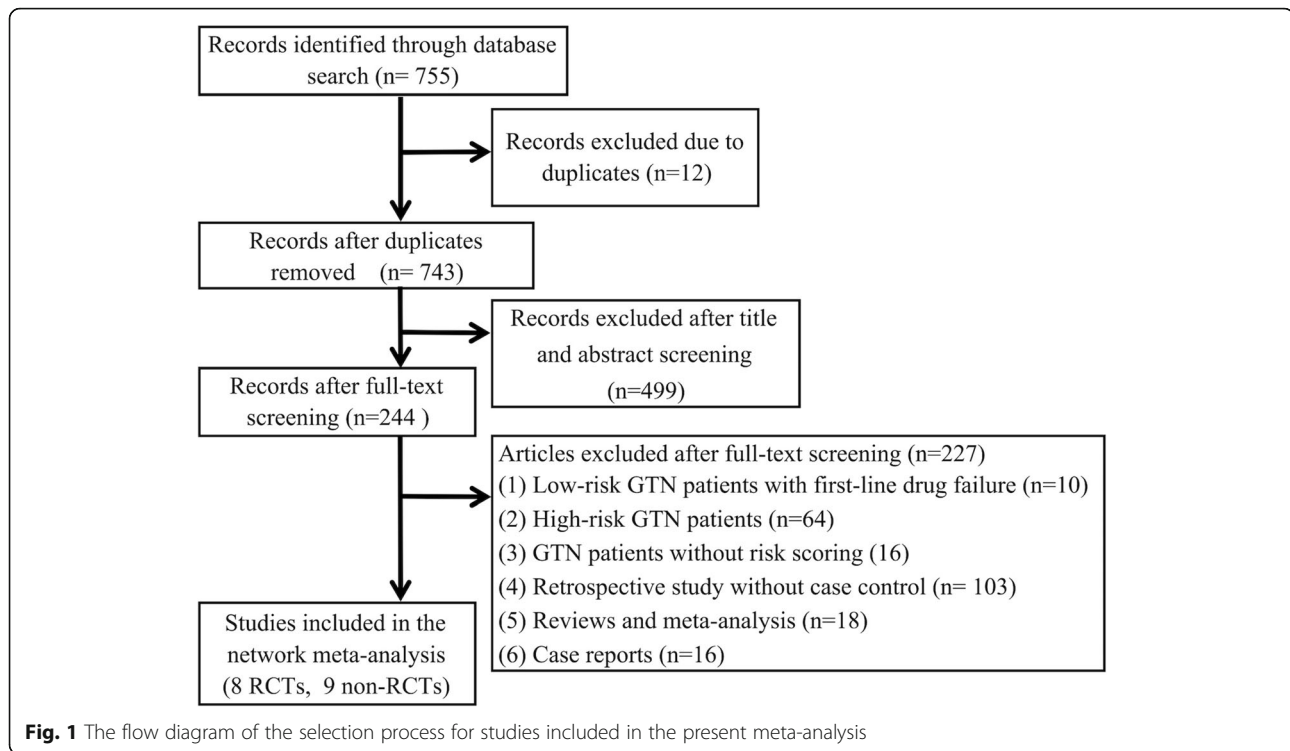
Records identified through database search (n= 755)

Records excluded due to duplicates (n=12)

Records after duplicates removed (n= 743)

Records excluded after title and abstract screening (n=499)

Records after full-text screening (n=244 )

Articles excluded after full-text screening (n=227)
(1) Low-risk GTN patients with first-line drug failure (n=10)
(2) High-risk GTN patients (n=64)
(3) GTN patients without risk scoring (16)
(4) Retrospective study without case control (n= 103)
(5) Reviews and meta-analysis (n=18)
(6) Case reports (n=16)

Studies included in the network meta-analysis (8 RCTs, 9 non-RCTs)

**Fig. 1** The flow diagram of the selection process for studies included in the present meta-analysis